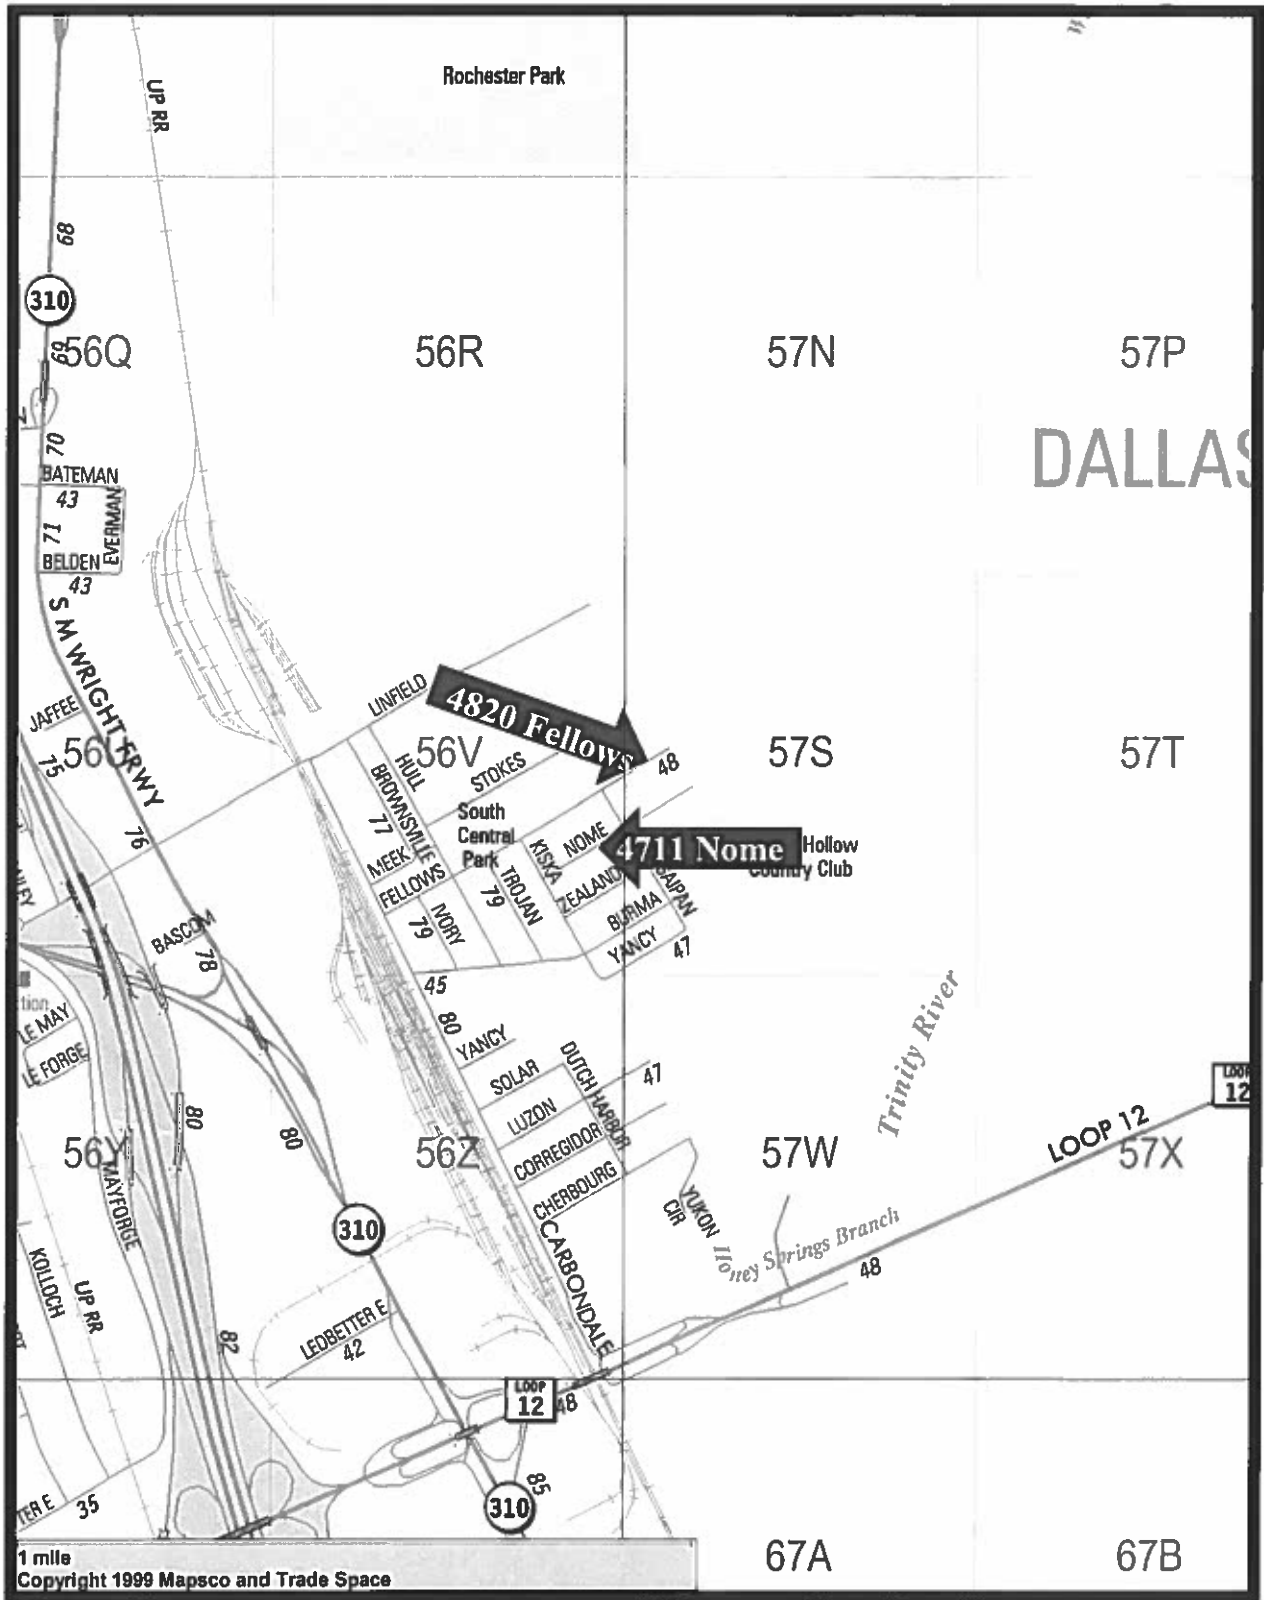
Rochester Park

UP RR

68

310

69

56Q

56R

57N

57P

DALLAS

70

BATEMAN

43

EVERMAN

71

BELDEN

43

S M WRIGHT FRWY

LINFIELD

4820 Fellows

JAFFEE

75

56U

56V

HULL

STOKES

48

57S

57T

BROWNSVILLE

77

South Central Park

76

MEEK

FELLOWS

KISKA

NOME

4711 Nome

Hollow Country Club

79

TROJAN

ZEALAND

SAIPAN

IVORY

79

BURMA

YANCY

47

BASCOM

78

45

LE MAY

LE FORGE

80

YANCY

Trinity River

SOLAR

DUTCH HARBOR

47

LOOP 12

80

LUZON

80

CORREGIDOR

56Y

56Z

57W

LOOP 12

57X

CHERBOURG

MAYFORGE

YUKON CIR

310

CARBONDALE

Honey Springs Branch

48

KOLLOCH

UP RR

LEDBETTER E

42

82

LOOP 12

48

85

310

35

1 mile

Copyright 1999 Mapsco and Trade Space

67A

67B